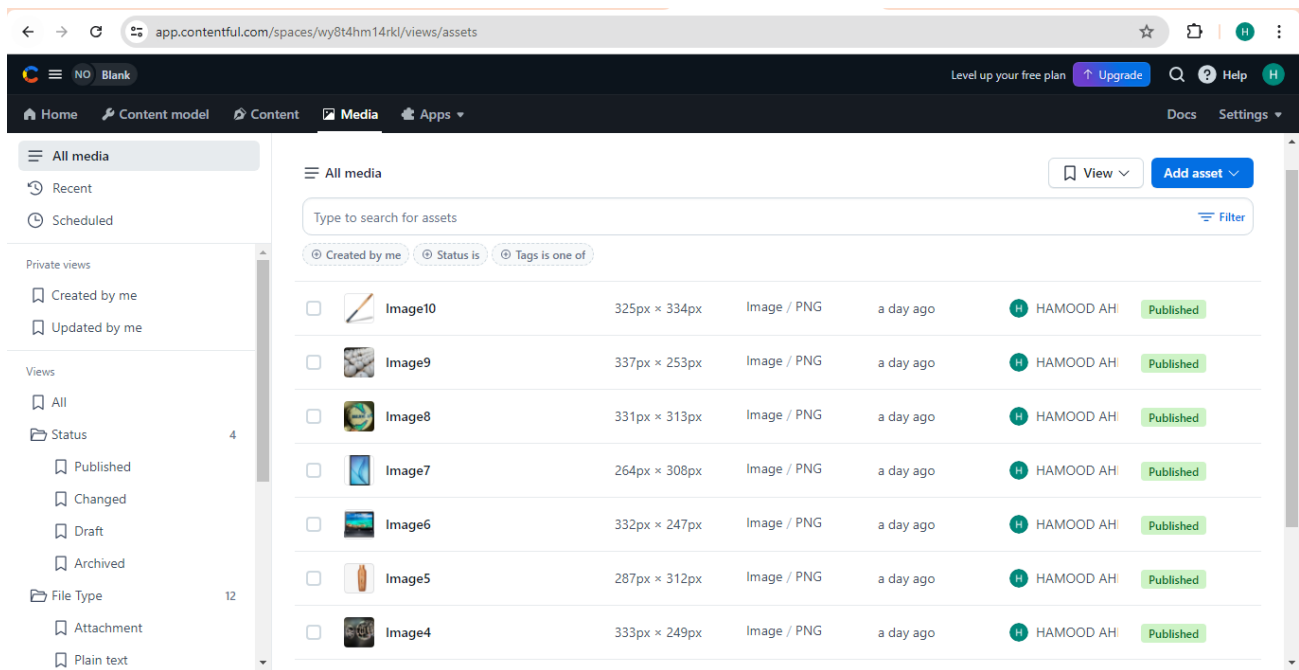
app.contentful.com/spaces/wy8t4hm14rkl/views/assets

H

NO Blank

Level up your free plan ↑ Upgrade Help H

Home Content model Content Media Apps ▾ Docs Settings ▾

All media
Recent
Scheduled

Private views
Created by me
Updated by me

Views
All
Status 4
Published
Changed
Draft
Archived
File Type 12
Attachment
Plain text

All media

View Add asset

Type to search for assets Filter

Created by me Status is Tags is one of

| | Name | Dimensions | Type | Updated | Author | Status |
|---|---|---|---|---|---|---|
| | Image10 | 325px × 334px | Image / PNG | a day ago | H HAMOOD AH | Published |
| | Image9 | 337px × 253px | Image / PNG | a day ago | H HAMOOD AH | Published |
| | Image8 | 331px × 313px | Image / PNG | a day ago | H HAMOOD AH | Published |
| | Image7 | 264px × 308px | Image / PNG | a day ago | H HAMOOD AH | Published |
| | Image6 | 332px × 247px | Image / PNG | a day ago | H HAMOOD AH | Published |
| | Image5 | 287px × 312px | Image / PNG | a day ago | H HAMOOD AH | Published |
| | Image4 | 333px × 249px | Image / PNG | a day ago | H HAMOOD AH | Published |